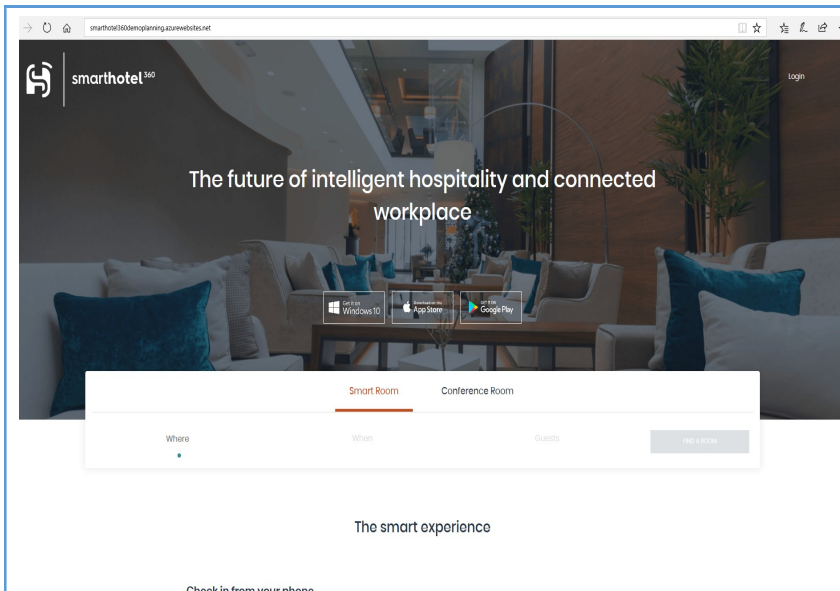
smarthotel360demoplanning.azurewebsites.net

smarthotel360

Login

The future of intelligent hospitality and connected workplace

Get it on Windows 10

Download on the App Store

GET IT ON Google Play

Smart Room

Conference Room

Where

When

Guests

FIND A ROOM

The smart experience

Check in from your phone